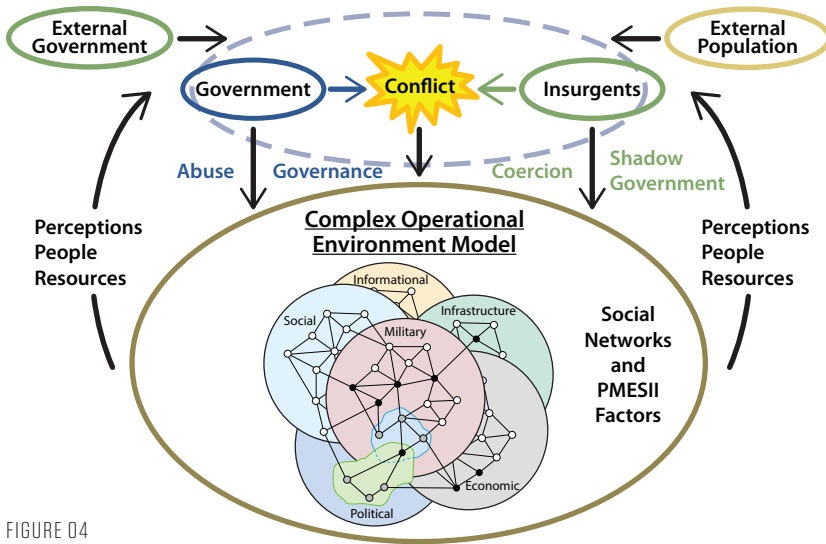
External Government

External Population

Government

Conflict

Insurgents

Abuse

Governance

Coercion

Shadow Government

Perceptions
People
Resources

Complex Operational Environment Model

Perceptions
People
Resources

Informational

Social

Infrastructure

Military

Social Networks and PMESII Factors

Economic

Political

FIGURE 04